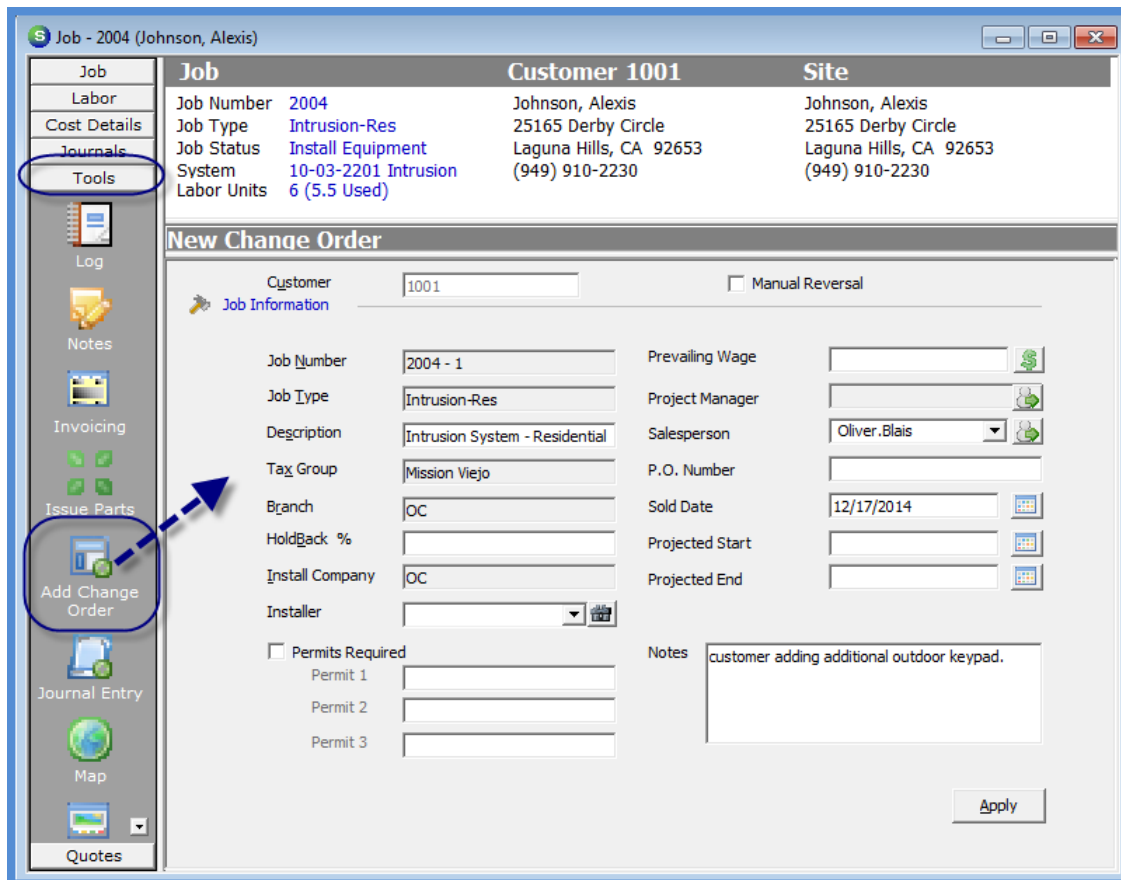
Job - 2004 (Johnson, Alexis)

Job
Labor
Cost Details
Journals
Tools
Log
Notes
Invoicing
Issue Parts
Add Change Order
Journal Entry
Map
Quotes

| Job | | Customer 1001 | Site |
|---|---|---|---|
| Job Number | 2004 | Johnson, Alexis | Johnson, Alexis |
| Job Type | Intrusion-Res | 25165 Derby Circle | 25165 Derby Circle |
| Job Status | Install Equipment | Laguna Hills, CA 92653 | Laguna Hills, CA 92653 |
| System | 10-03-2201 Intrusion | (949) 910-2230 | (949) 910-2230 |
| Labor Units | 6 (5.5 Used) | | |

New Change Order

Customer 1001
Manual Reversal
Job Information

Job Number 2004 - 1
Job Type Intrusion-Res
Description Intrusion System - Residential
Tax Group Mission Viejo
Branch OC
HoldBack %
Install Company OC
Installer
Permits Required
Permit 1
Permit 2
Permit 3

Prevailing Wage
Project Manager
Salesperson Oliver.Blais
P.O. Number
Sold Date 12/17/2014
Projected Start
Projected End
Notes customer adding additional outdoor keypad.

Apply